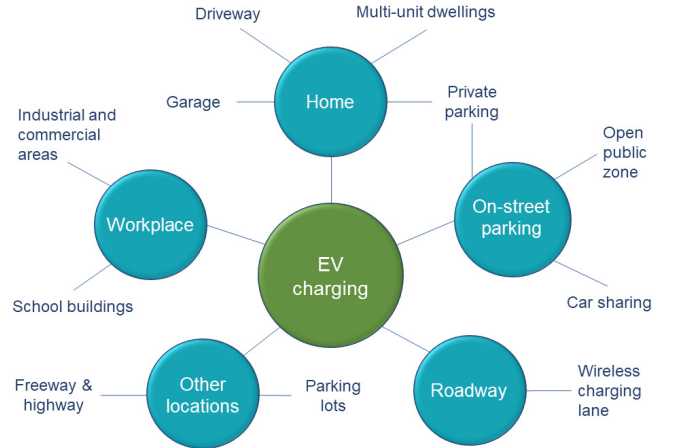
EV charging

Home

Driveway

Multi-unit dwellings

Garage

Private parking

On-street parking

Open public zone

Car sharing

Roadway

Wireless charging lane

Other locations

Parking lots

Freeway & highway

Workplace

Industrial and commercial areas

School buildings